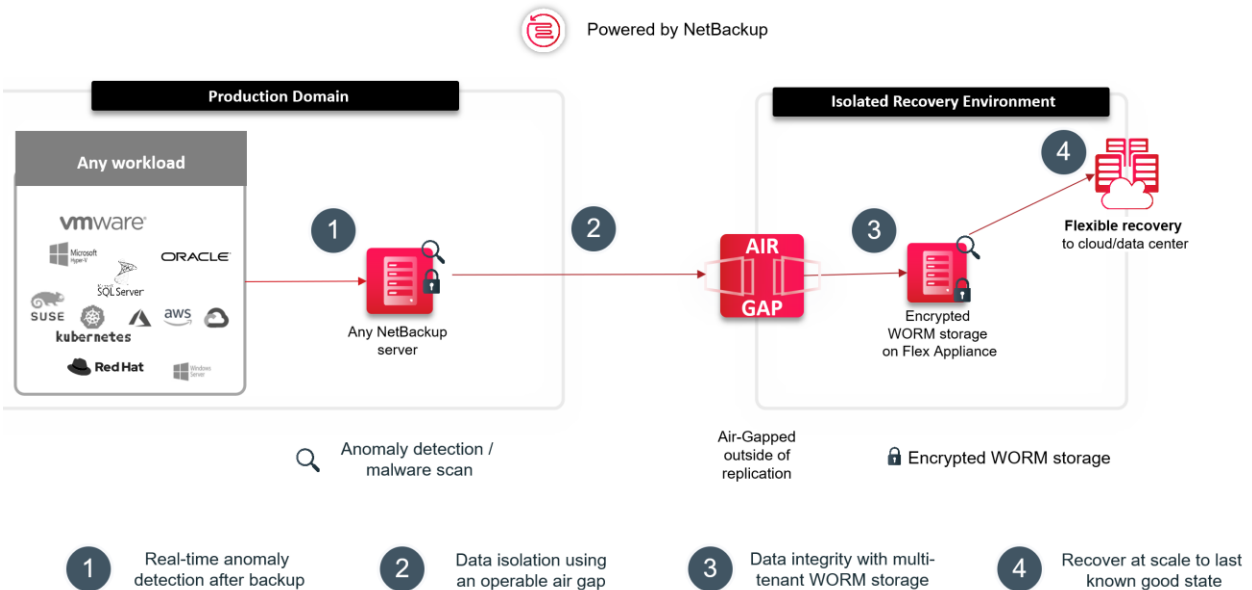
Powered by NetBackup

Production Domain

Any workload

vmware

Microsoft Hyper-V

SQL Server

ORACLE

SUSE

aws

kubernetes

Red Hat

Windows Server

1

Any NetBackup server

2

AIR GAP

Isolated Recovery Environment

3

Encrypted WORM storage on Flex Appliance

4

Flexible recovery to cloud/data center

Anomaly detection / malware scan

Air-Gapped outside of replication

Encrypted WORM storage

1 Real-time anomaly detection after backup

2 Data isolation using an operable air gap

3 Data integrity with multi-tenant WORM storage

4 Recover at scale to last known good state